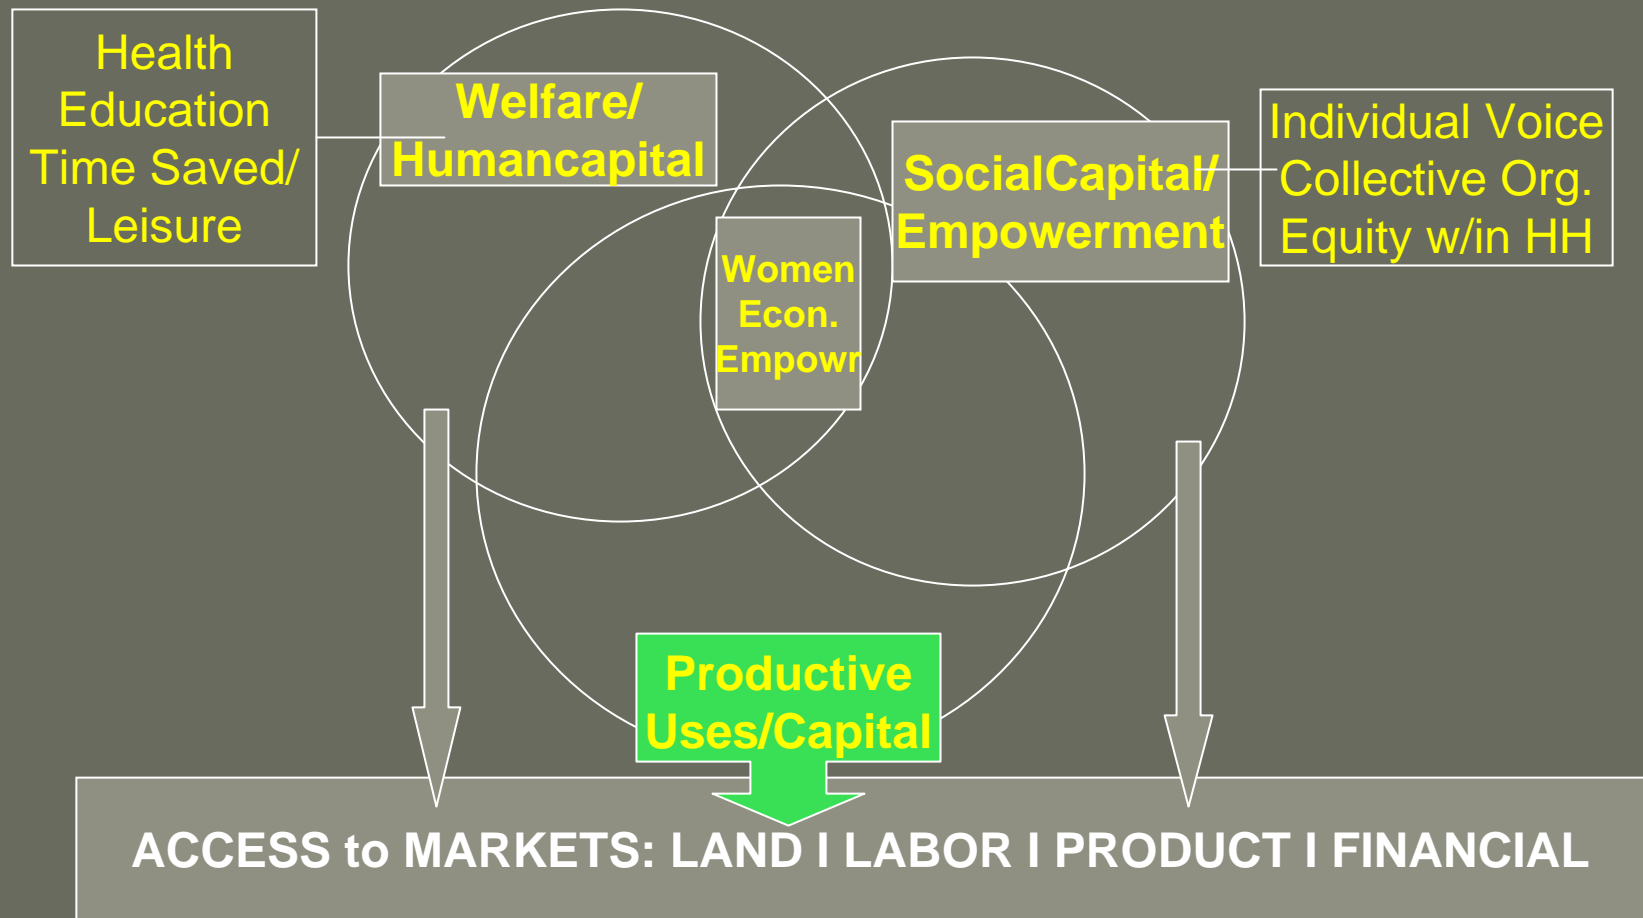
Health
Education
Time Saved/
Leisure

Welfare/
Humancapital

SocialCapital/
Empowerment

Individual Voice
Collective Org.
Equity w/in HH

Women
Econ.
Empowr

Productive
Uses/Capital

ACCESS to MARKETS: LAND I LABOR I PRODUCT I FINANCIAL